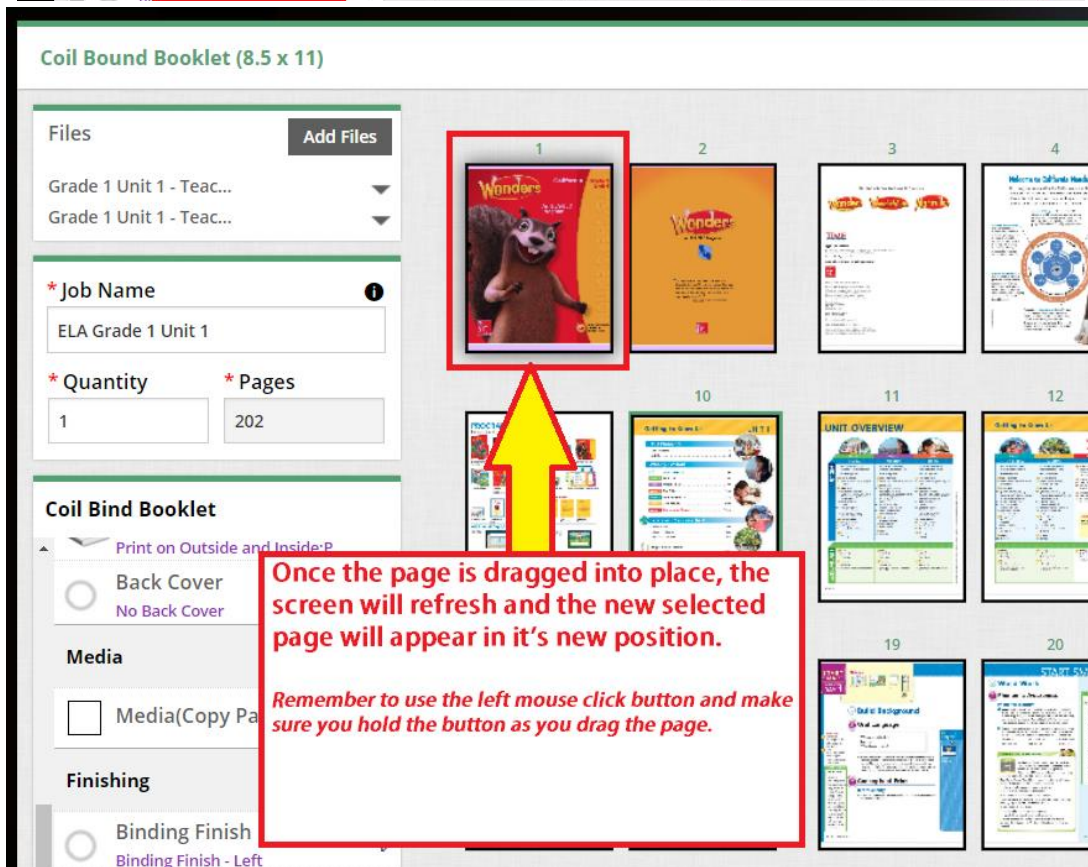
Coil Bound Booklet (8.5 x 11)

Files

Add Files

Grade 1 Unit 1 - Teac...

Grade 1 Unit 1 - Teac...

* Job Name

ELA Grade 1 Unit 1

* Quantity

1

* Pages

202

Coil Bind Booklet

Print on Outside and Inside:P

Back Cover

No Back Cover

Media

Media(Copy Pa

Finishing

Binding Finish

Binding Finish - Left

1

2

3

4

10

11

12

19

20

Wonders

Wonders

UNIT OVERVIEW

Once the page is dragged into place, the screen will refresh and the new selected page will appear in it's new position.

Remember to use the left mouse click button and make sure you hold the button as you drag the page.